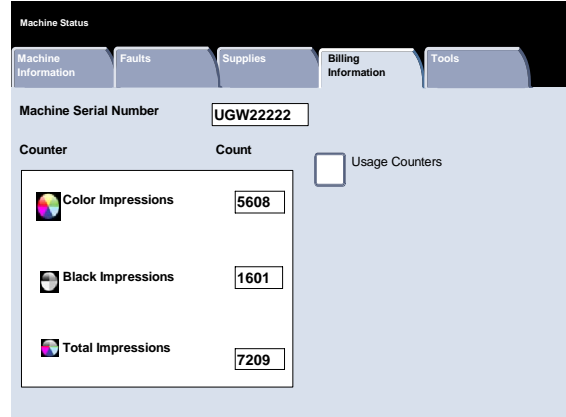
Machine Status

Machine Information

Faults

Supplies

Billing Information

Tools

Machine Serial Number

UGW22222

Counter

Count

Usage Counters

Color Impressions

5608

Black Impressions

1601

Total Impressions

7209